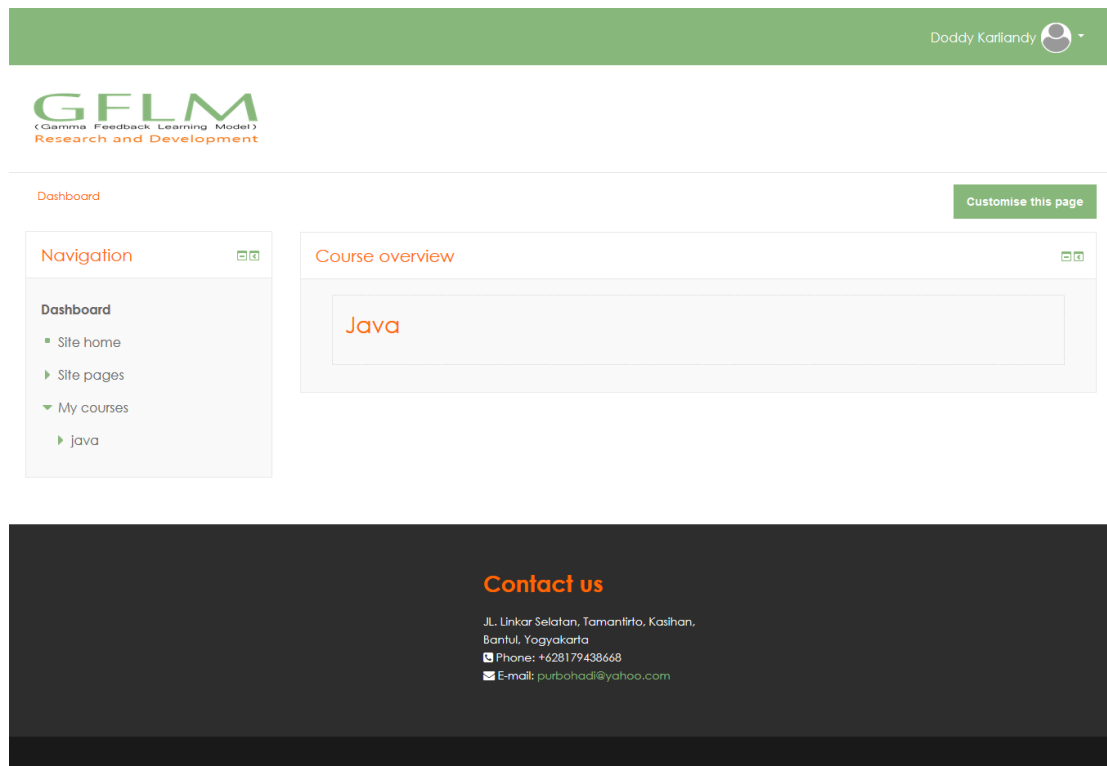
Doddy Karliandy

GFLM
(Gamma Feedback Learning Model)
Research and Development

Dashboard

Customise this page

Navigation

Dashboard
Site home
Site pages
My courses
java

Course overview

Java

Contact us

JL. Linkar Selatan, Tamantirto, Kasihan, Bantul, Yogyakarta
Phone: +628179438668
E-mail: purbohadi@yahoo.com